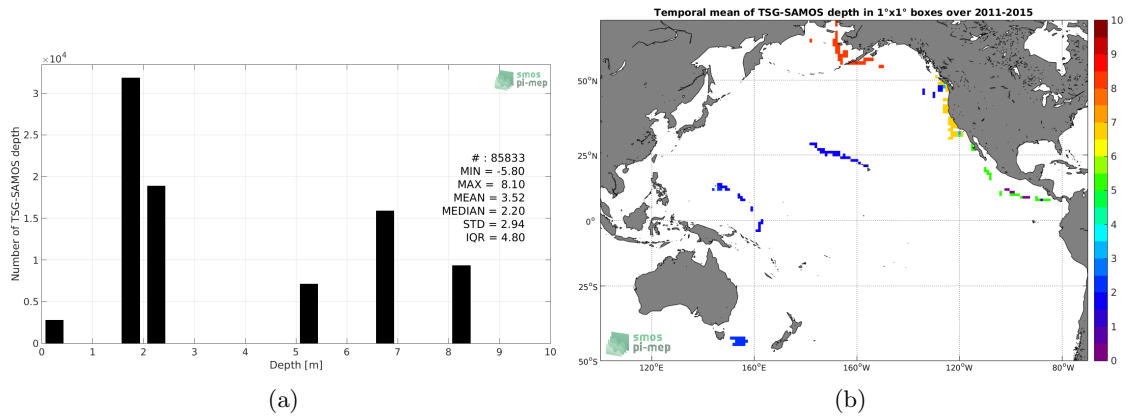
$\times10^4$

smos pi-mep

Number of TSG-SAMOS depth

3
2.5
2
1.5
1
0.5
0

# : 85833
MIN = -5.80
MAX = 8.10
MEAN = 3.52
MEDIAN = 2.20
STD = 2.94
IQR = 4.80

0 1 2 3 4 5 6 7 8 9 10
Depth [m]

(a)

Temporal mean of TSG-SAMOS depth in 1°x1° boxes over 2011-2015

50°N
25°N
0°
25°S
50°S

120°E 160°E 160°W 120°W 80°W

smos pi-mep

10
9
8
7
6
5
4
3
2
1
0

(b)